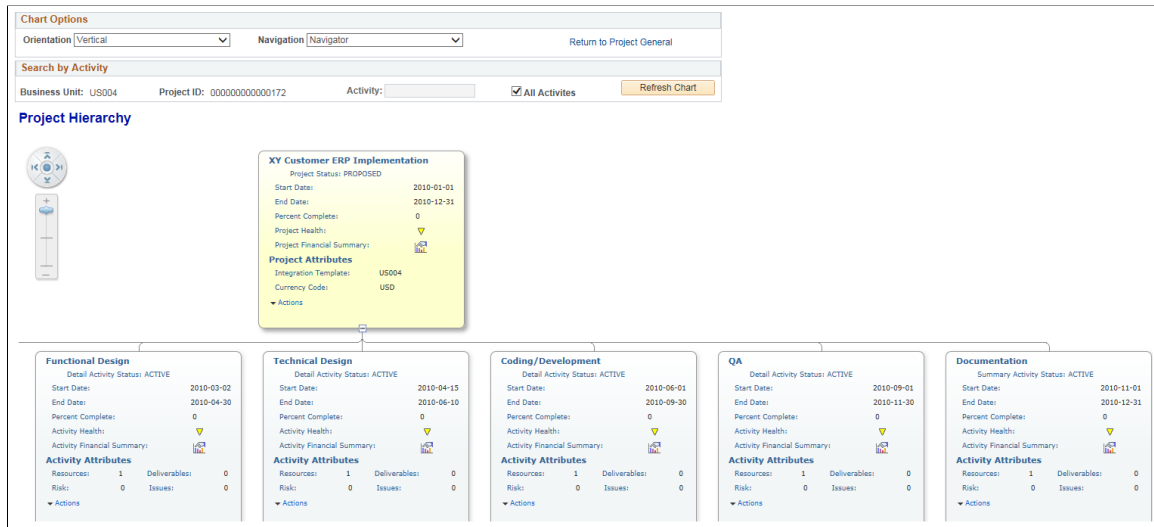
Chart Options

Orientation Vertical

Navigation Navigator

Return to Project General

Search by Activity

Business Unit: US004

Project ID: 000000000000172

Activity:

All Activites

Refresh Chart

Project Hierarchy

XY Customer ERP Implementation

Project Status: PROPOSED

Start Date: 2010-01-01

End Date: 2010-12-31

Percent Complete: 0

Project Health:

Project Financial Summary:

Project Attributes

Integration Template: US004

Currency Code: USD

Actions

Functional Design

Detail Activity Status: ACTIVE

Start Date: 2010-03-02

End Date: 2010-04-30

Percent Complete: 0

Activity Health:

Activity Financial Summary:

Activity Attributes

Resources: 1 Deliverables: 0

Risk: 0 Issues: 0

Actions

Technical Design

Detail Activity Status: ACTIVE

Start Date: 2010-04-15

End Date: 2010-06-10

Percent Complete: 0

Activity Health:

Activity Financial Summary:

Activity Attributes

Resources: 1 Deliverables: 0

Risk: 0 Issues: 0

Actions

Coding/Development

Detail Activity Status: ACTIVE

Start Date: 2010-06-01

End Date: 2010-09-30

Percent Complete: 0

Activity Health:

Activity Financial Summary:

Activity Attributes

Resources: 1 Deliverables: 0

Risk: 0 Issues: 0

Actions

QA

Detail Activity Status: ACTIVE

Start Date: 2010-09-01

End Date: 2010-11-30

Percent Complete: 0

Activity Health:

Activity Financial Summary:

Activity Attributes

Resources: 1 Deliverables: 0

Risk: 0 Issues: 0

Actions

Documentation

Summary Activity Status: ACTIVE

Start Date: 2010-11-01

End Date: 2010-12-31

Percent Complete: 0

Activity Health:

Activity Financial Summary:

Activity Attributes

Resources: 1 Deliverables: 0

Risk: 0 Issues: 0

Actions